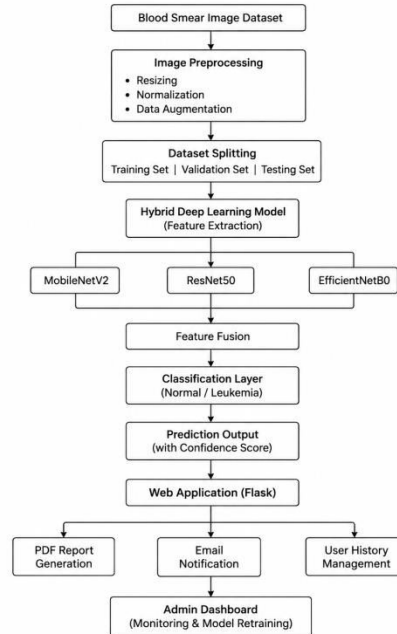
Blood Smear Image Dataset

Image Preprocessing
• Resizing
• Normalization
• Data Augmentation

Dataset Splitting
Training Set | Validation Set | Testing Set

Hybrid Deep Learning Model
(Feature Extraction)

MobileNetV2

ResNet50

EfficientNetB0

Feature Fusion

Classification Layer
(Normal / Leukemia)

Prediction Output
(with Confidence Score)

Web Application (Flask)

PDF Report Generation

Email Notification

User History Management

Admin Dashboard
(Monitoring & Model Retraining)